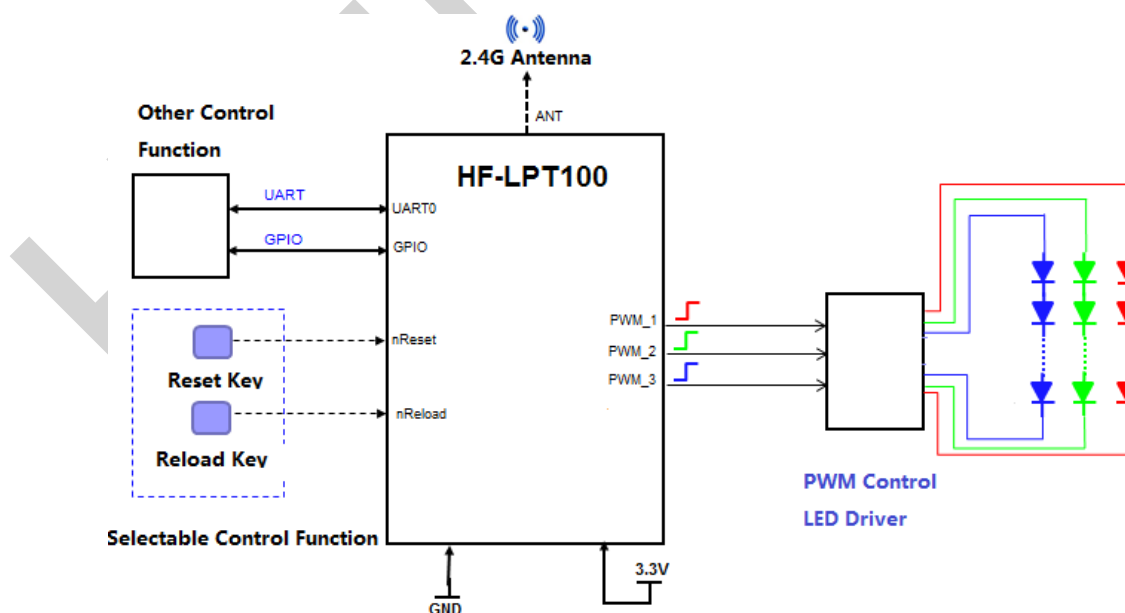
2.4G Antenna

ANT

Other Control Function

HF-LPT100

UART

UART0

GPIO

GPIO

nReset

Reset Key

nReload

Reload Key

Selectable Control Function

PWM_1

PWM_2

PWM_3

PWM Control LED Driver

GND

3.3V